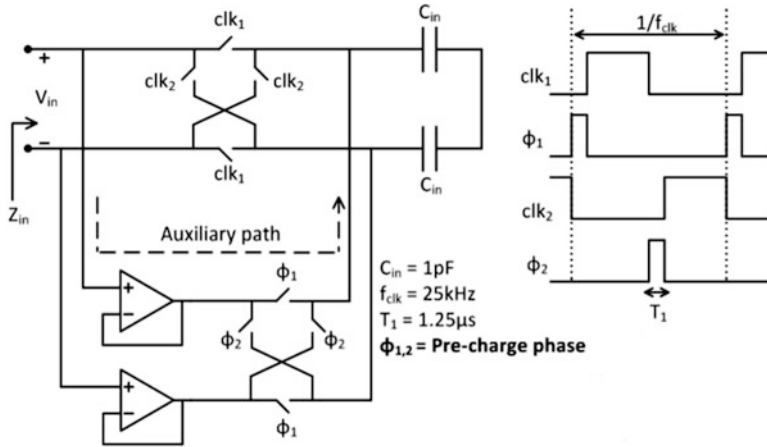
$clk_1$
$C_{in}$
+
$clk_2$
$clk_2$
$V_{in}$
−
$clk_1$
$C_{in}$
$Z_{in}$
Auxiliary path
+
−
$\phi_1$
$\phi_2$
$\phi_2$
+
−
$\phi_1$

$C_{in}$ = 1pF
$f_{clk}$ = 25kHz
$T_1$ = 1.25μs
**$\phi_{1,2}$ = Pre-charge phase**

$1/f_{clk}$
$clk_1$
$\phi_1$
$clk_2$
$\phi_2$
$T_1$